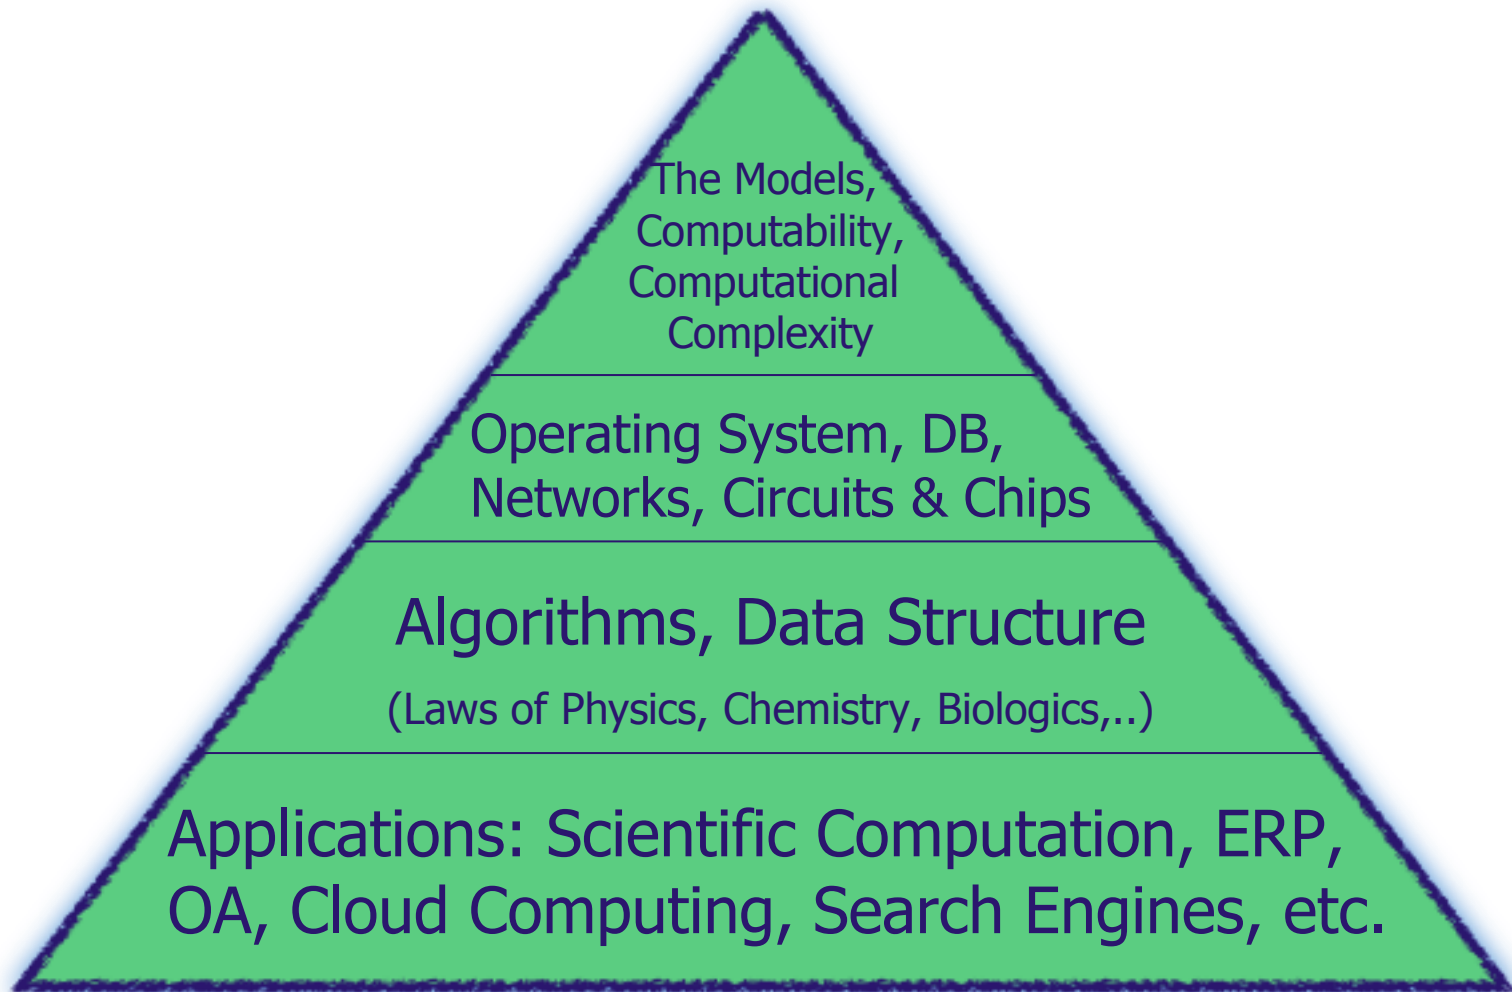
The Models, Computability, Computational Complexity

Operating System, DB, Networks, Circuits & Chips

Algorithms, Data Structure

(Laws of Physics, Chemistry, Biologics,..)

Applications: Scientific Computation, ERP, OA, Cloud Computing, Search Engines, etc.